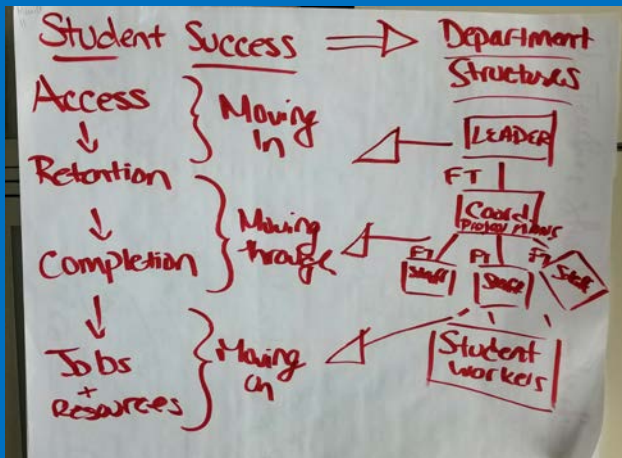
Student Success ⟹ Department Structures

Access
↓
Retention
↓
Completion
↓
Jobs + Resources

Moving In

Moving Through

Moving On

LEADER

FT

Coord. Project Mgrs

FT

PT

FT

Staff

Staff

Staff

Student Workers